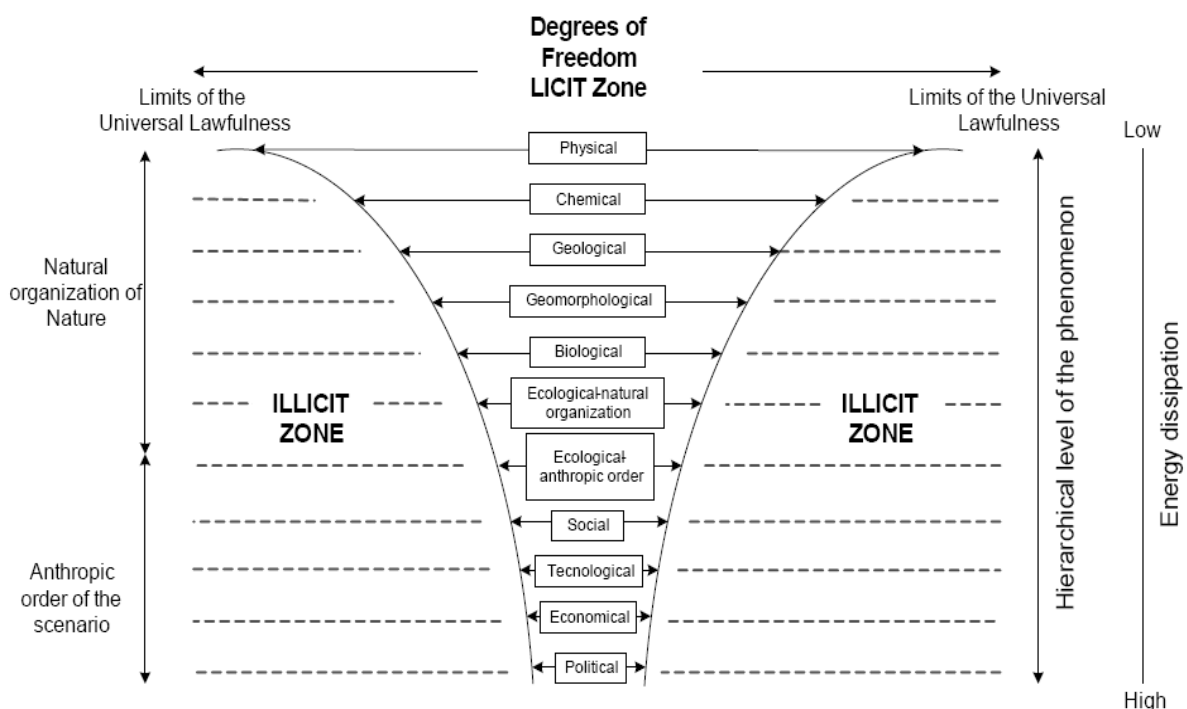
Degrees of Freedom
LICIT Zone

Limits of the Universal Lawfulness

Limits of the Universal Lawfulness

Low

Physical

Chemical

Geological

Geomorphological

Biological

Ecological-natural organization

Ecological-anthropic order

Social

Tecnological

Economical

Political

Natural organization of Nature

Anthropic order of the scenario

ILLICIT ZONE

ILLICIT ZONE

Hierarchical level of the phenomenon

Energy dissipation

High